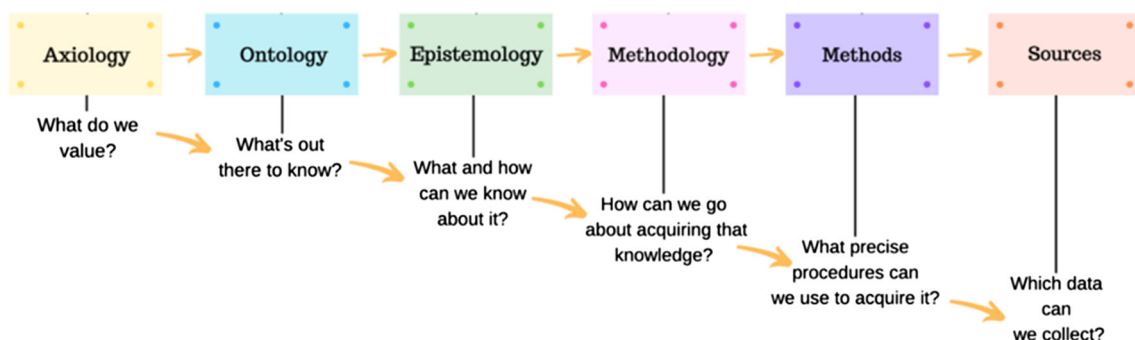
Axiology

Ontology

Epistemology

Methodology

Methods

Sources

What do we value?

What's out there to know?

What and how can we know about it?

How can we go about acquiring that knowledge?

What precise procedures can we use to acquire it?

Which data can we collect?